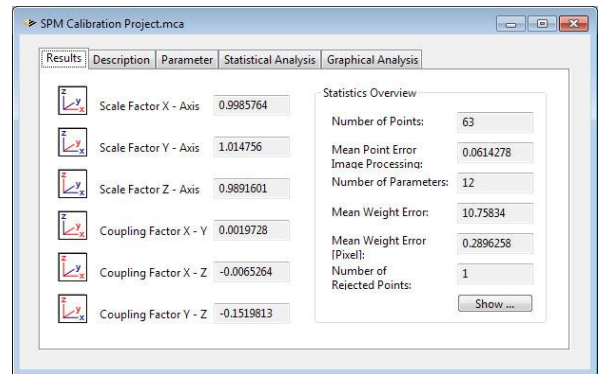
SPM Calibration Project.mca

Results | Description | Parameter | Statistical Analysis | Graphical Analysis

Scale Factor X - Axis 0.9985764

Scale Factor Y - Axis 1.014756

Scale Factor Z - Axis 0.9891601

Coupling Factor X - Y 0.0019728

Coupling Factor X - Z -0.0065264

Coupling Factor Y - Z -0.1519813

Statistics Overview

Number of Points: 63

Mean Point Error Image Processing: 0.0614278

Number of Parameters: 12

Mean Weight Error: 10.75834

Mean Weight Error [Pixel]: 0.2896258

Number of Rejected Points: 1

Show ...